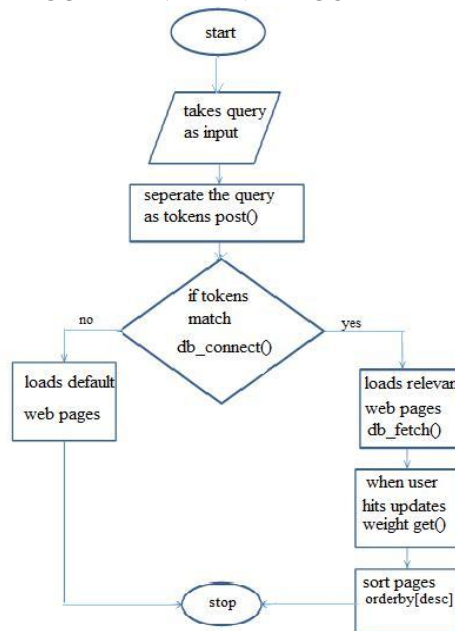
start

takes query as input

seperate the query as tokens post()

if tokens match db_connect()

no

yes

loads default web pages

loads relevan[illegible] web pages db_fetch()

when user hits updates weight get()

sort pages orderby[desc]

stop